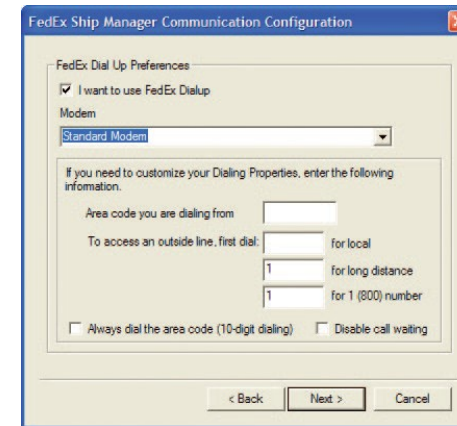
FedEx Ship Manager Communication Configuration

FedEx Dial Up Preferences

I want to use FedEx Dialup

Modem

Standard Modem

If you need to customize your Dialing Properties, enter the following information.

Area code you are dialing from

To access an outside line, first dial: for local

1 for long distance

1 for 1 (800) number

Always dial the area code (10-digit dialing)

Disable call waiting

< Back

Next >

Cancel